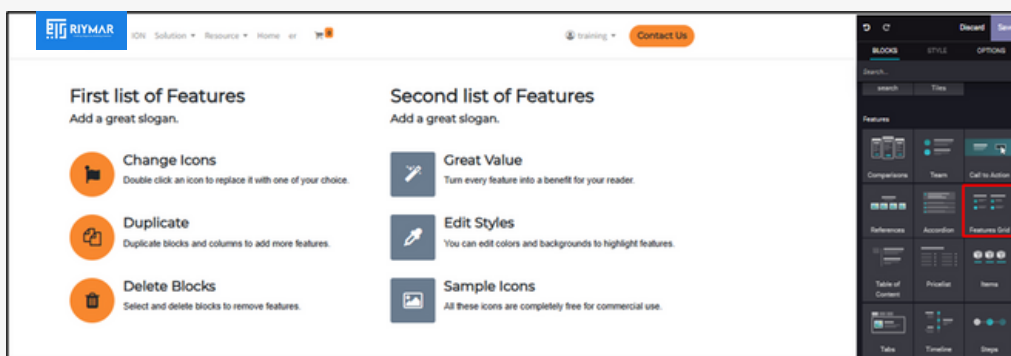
RIYMAR ION Solution ▾ Resource ▾ Home er 0

training ▾ Contact Us

First list of Features
Add a great slogan.

Change Icons
Double click an icon to replace it with one of your choice.

Duplicate
Duplicate blocks and columns to add more features.

Delete Blocks
Select and delete blocks to remove features.

Second list of Features
Add a great slogan.

Great Value
Turn every feature into a benefit for your reader.

Edit Styles
You can edit colors and backgrounds to highlight features.

Sample Icons
All these icons are completely free for commercial use.

Discard Sav

BLOCKS STYLE OPTIONS

Search...

search Tiles

Features

Comparisons Team Call to Action

References Accordion Features Grid

Table of Content Pricelist Items

Tabs Timeline Steps